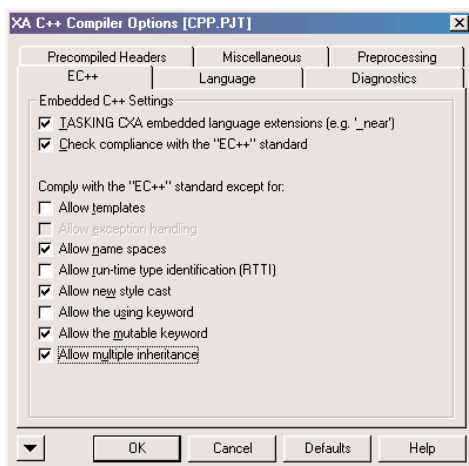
XA C++ Compiler Options [CPP.PJT]

Precompiled Headers | Miscellaneous | Preprocessing
EC++ | Language | Diagnostics

Embedded C++ Settings
☑ TASKING CXA embedded language extensions (e.g. '_near')
☑ Check compliance with the "EC++" standard

Comply with the "EC++" standard except for:
☐ Allow templates
☐ Allow exception handling
☑ Allow name spaces
☐ Allow run-time type identification (RTTI)
☑ Allow new style cast
☐ Allow the using keyword
☑ Allow the mutable keyword
☑ Allow multiple inheritance

OK | Cancel | Defaults | Help